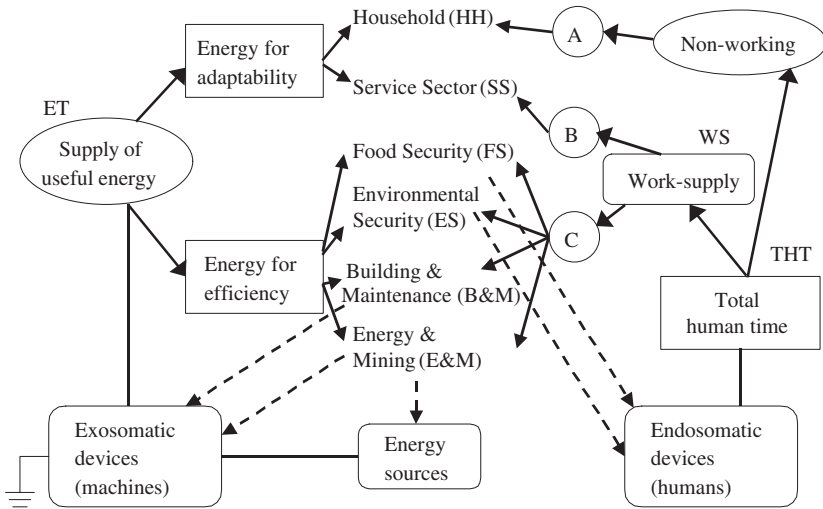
Household (HH)

A

Non-working

Energy for adaptability

Service Sector (SS)

ET

B

WS

Supply of useful energy

Food Security (FS)

Work-supply

Environmental Security (ES)

C

Energy for efficiency

Building & Maintenance (B&M)

THT

Total human time

Energy & Mining (E&M)

Exosomatic devices (machines)

Energy sources

Endosomatic devices (humans)